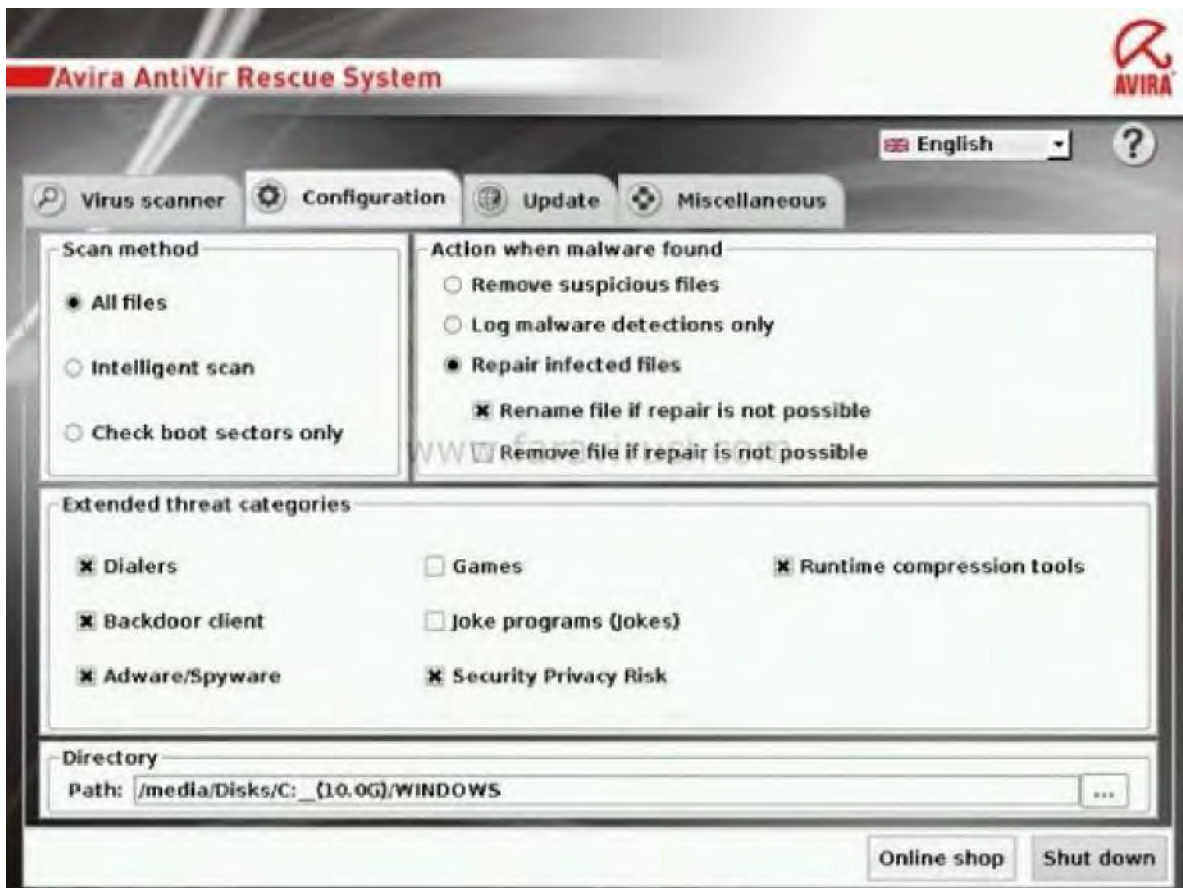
Avira AntiVir Rescue System

AVIRA

English

?

Virus scanner

Configuration

Update

Miscellaneous

Scan method

All files

Intelligent scan

Check boot sectors only

Action when malware found

Remove suspicious files

Log malware detections only

Repair infected files

Rename file if repair is not possible

Remove file if repair is not possible

Extended threat categories

Dialers

Games

Runtime compression tools

Backdoor client

Joke programs (Jokes)

Adware/Spyware

Security Privacy Risk

Directory

Path: /media/Disks/C:_(10.0G)/WINDOWS

...

Online shop

Shut down